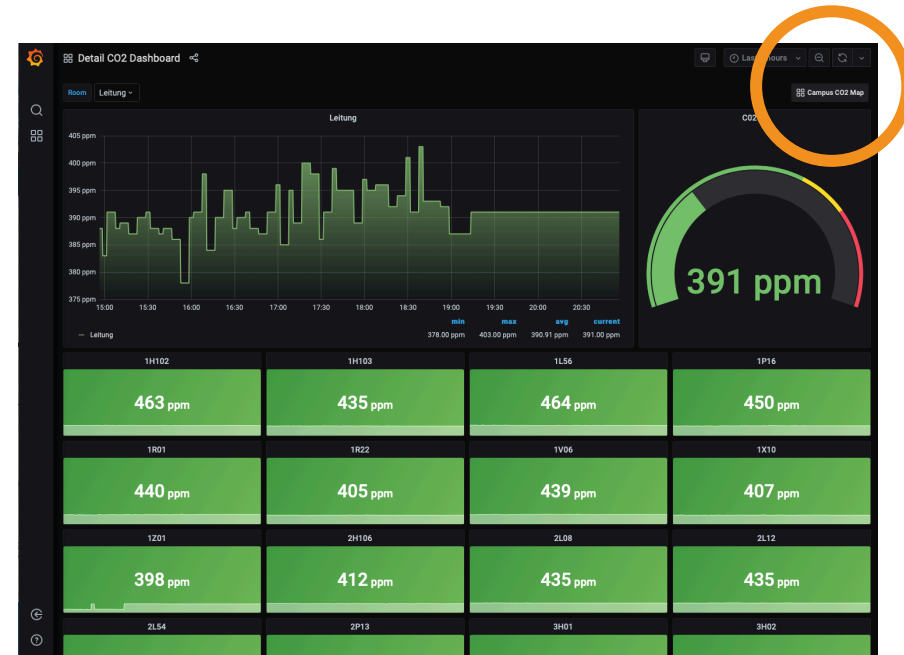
Detail CO2 Dashboard

Last 6 hours

Room Leitung

Campus CO2 Map

Leitung

405 ppm
400 ppm
395 ppm
390 ppm
385 ppm
380 ppm
375 ppm

15:00 15:30 16:00 16:30 17:00 17:30 18:00 18:30 19:00 19:30 20:00 20:30

| | min | max | avg | current |
|---|---|---|---|---|
| Leitung | 378.00 ppm | 403.00 ppm | 390.91 ppm | 391.00 ppm |

CO2

391 ppm

1H102
463 ppm

1H103
435 ppm

1L56
464 ppm

1P16
450 ppm

1R01
440 ppm

1R22
405 ppm

1V06
439 ppm

1X10
407 ppm

1Z01
398 ppm

2H106
412 ppm

2L08
435 ppm

2L12
435 ppm

2L54

2P13

3H01

3H02